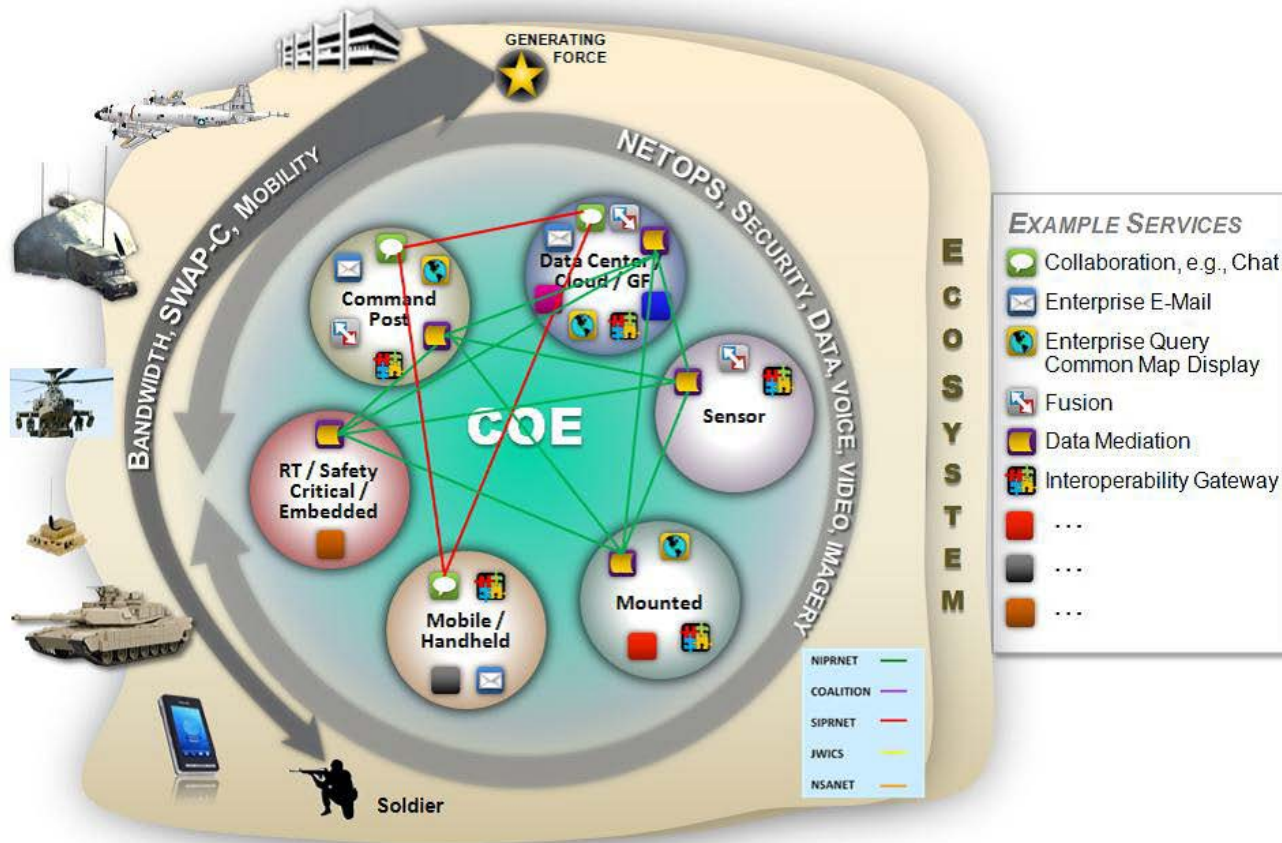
GENERATING FORCE

BANDWIDTH, SWAP-C, MOBILITY

NETOPS, SECURITY, DATA, VOICE, VIDEO, IMAGERY

Command Post

Data Center Cloud / GF

Sensor

COE

RT / Safety Critical / Embedded

Mobile / Handheld

Mounted

Soldier

E C O S Y S T E M

EXAMPLE SERVICES

Collaboration, e.g., Chat

Enterprise E-Mail

Enterprise Query Common Map Display

Fusion

Data Mediation

Interoperability Gateway

...

...

...

NIPRNET

COALITION

SIPRNET

JWICS

NSANET